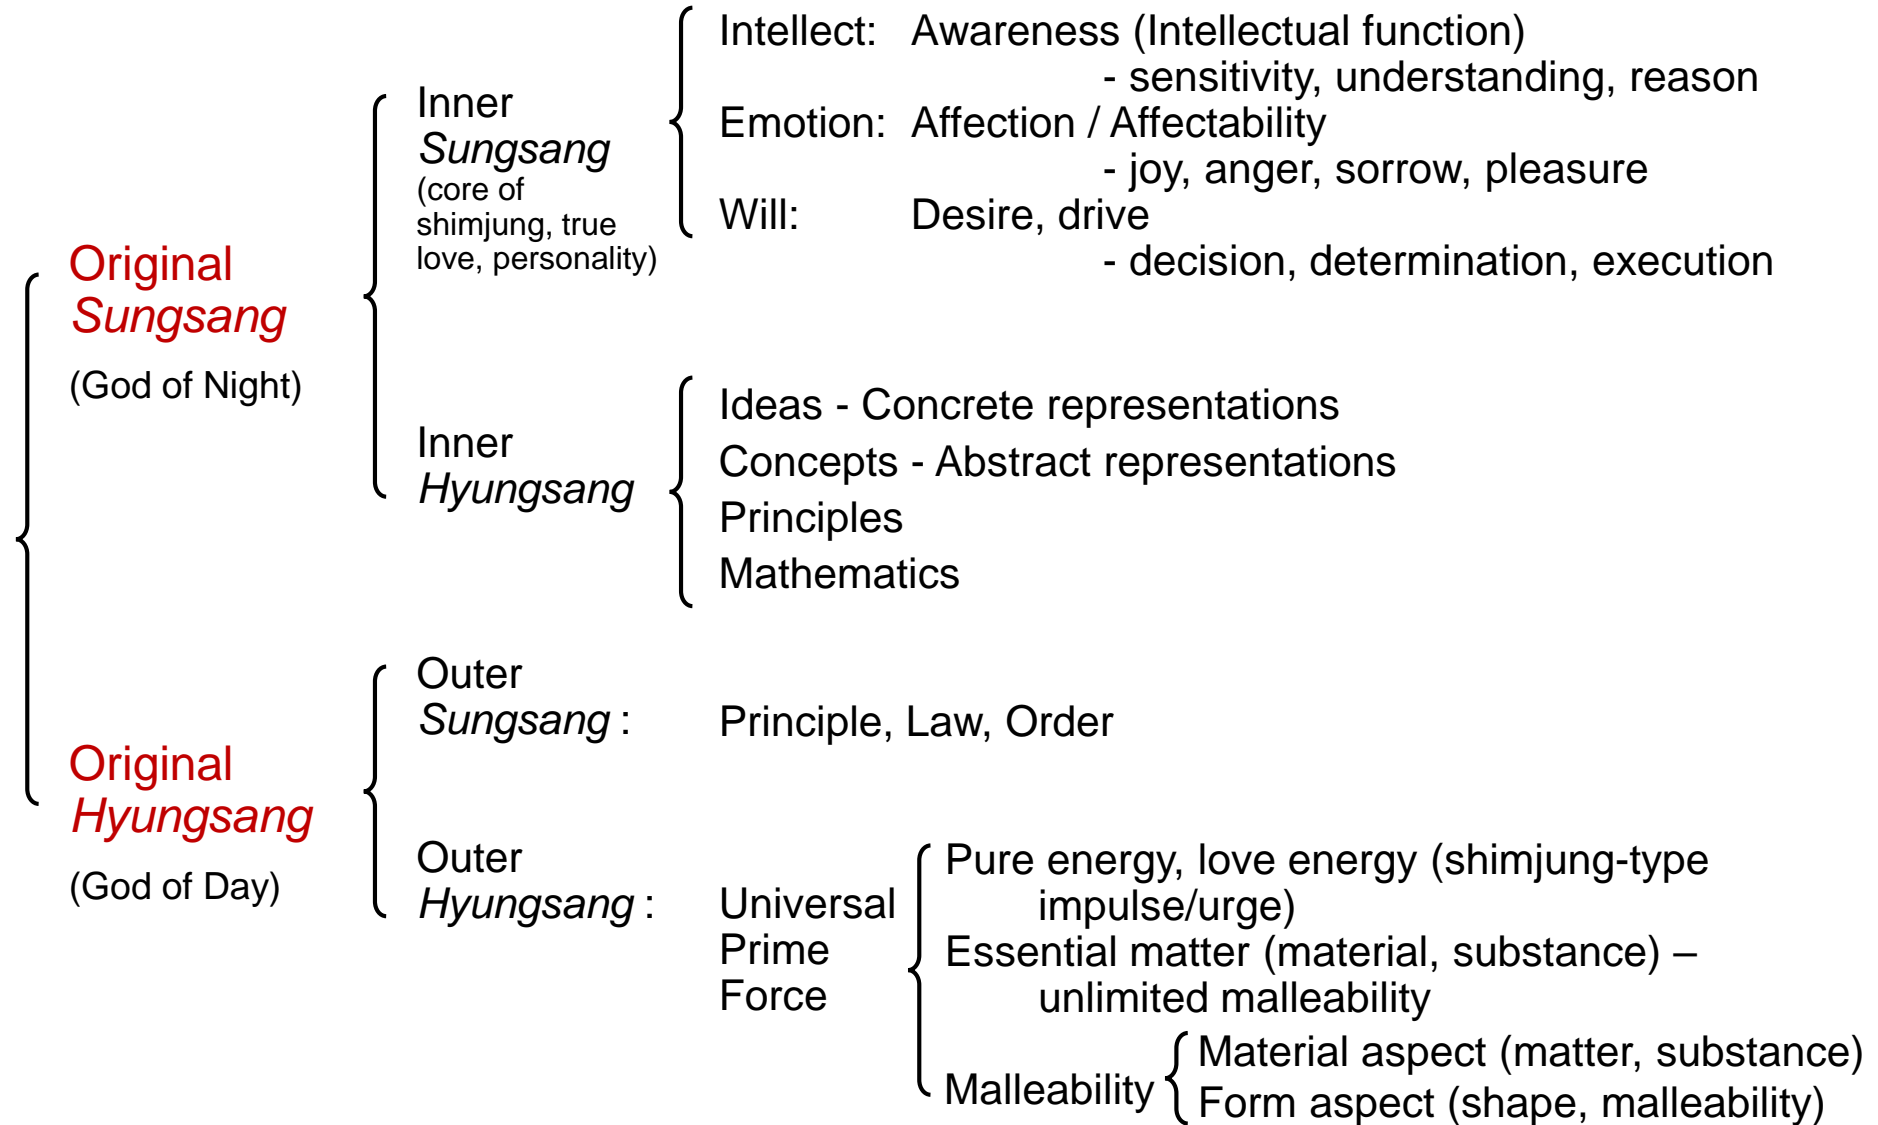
Original *Sungsang*

(God of Night)

Inner *Sungsang* (core of shimjung, true love, personality)

Intellect: Awareness (Intellectual function) - sensitivity, understanding, reason

Emotion: Affection / Affectability - joy, anger, sorrow, pleasure

Will: Desire, drive - decision, determination, execution

Inner *Hyungsang*

Ideas - Concrete representations

Concepts - Abstract representations

Principles

Mathematics

Original *Hyungsang*

(God of Day)

Outer *Sungsang* : Principle, Law, Order

Outer *Hyungsang* : Universal Prime Force

Pure energy, love energy (shimjung-type impulse/urge)

Essential matter (material, substance) – unlimited malleability

Malleability

Material aspect (matter, substance)

Form aspect (shape, malleability)